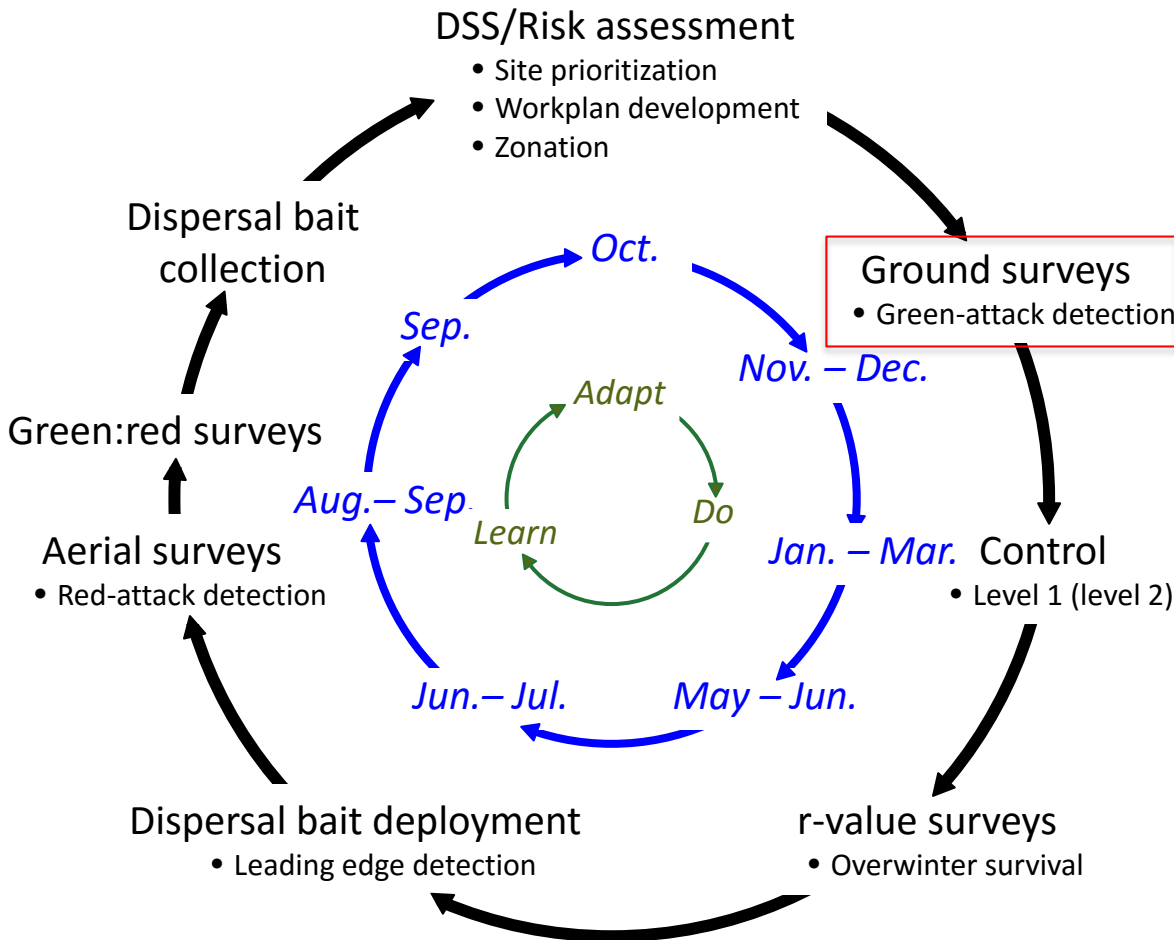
DSS/Risk assessment
• Site prioritization
• Workplan development
• Zonation

Ground surveys
• Green-attack detection

Control
• Level 1 (level 2)

r-value surveys
• Overwinter survival

Dispersal bait deployment
• Leading edge detection

Aerial surveys
• Red-attack detection

Green:red surveys

Dispersal bait collection

Oct.

Nov. – Dec.

Jan. – Mar.

May – Jun.

Jun.– Jul.

Aug.– Sep.

Sep.

Adapt

Do

Learn